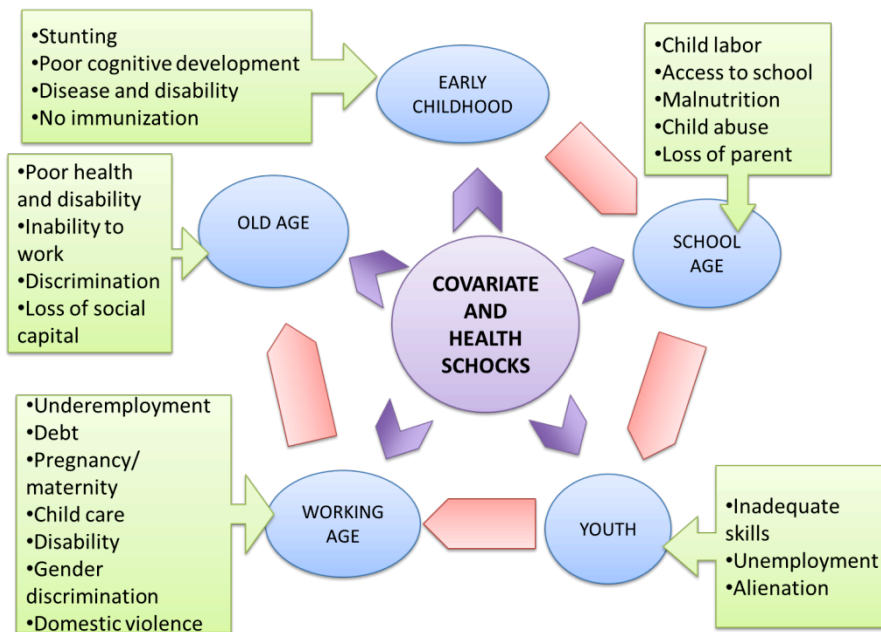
•Stunting
•Poor cognitive development
•Disease and disability
•No immunization

EARLY CHILDHOOD

•Child labor
•Access to school
•Malnutrition
•Child abuse
•Loss of parent

•Poor health and disability
•Inability to work
•Discrimination
•Loss of social capital

OLD AGE

SCHOOL AGE

COVARIATE AND HEALTH SCHOCKS

•Underemployment
•Debt
•Pregnancy/ maternity
•Child care
•Disability
•Gender discrimination
•Domestic violence

WORKING AGE

YOUTH

•Inadequate skills
•Unemployment
•Alienation